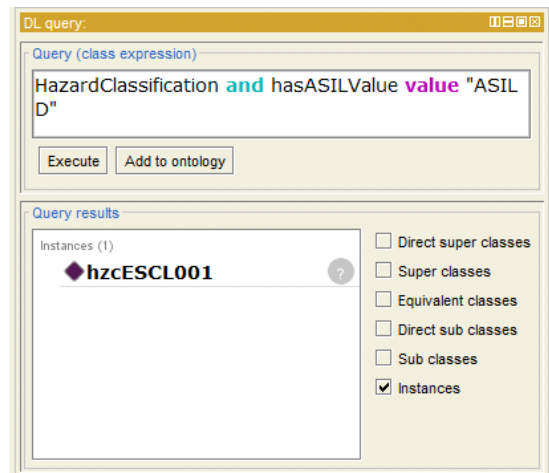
DL query:

Query (class expression)

HazardClassification and hasASILValue value "ASIL D"

Execute Add to ontology

Query results

Instances (1)

hzcESCL001

?

Direct super classes

Super classes

Equivalent classes

Direct sub classes

Sub classes

Instances